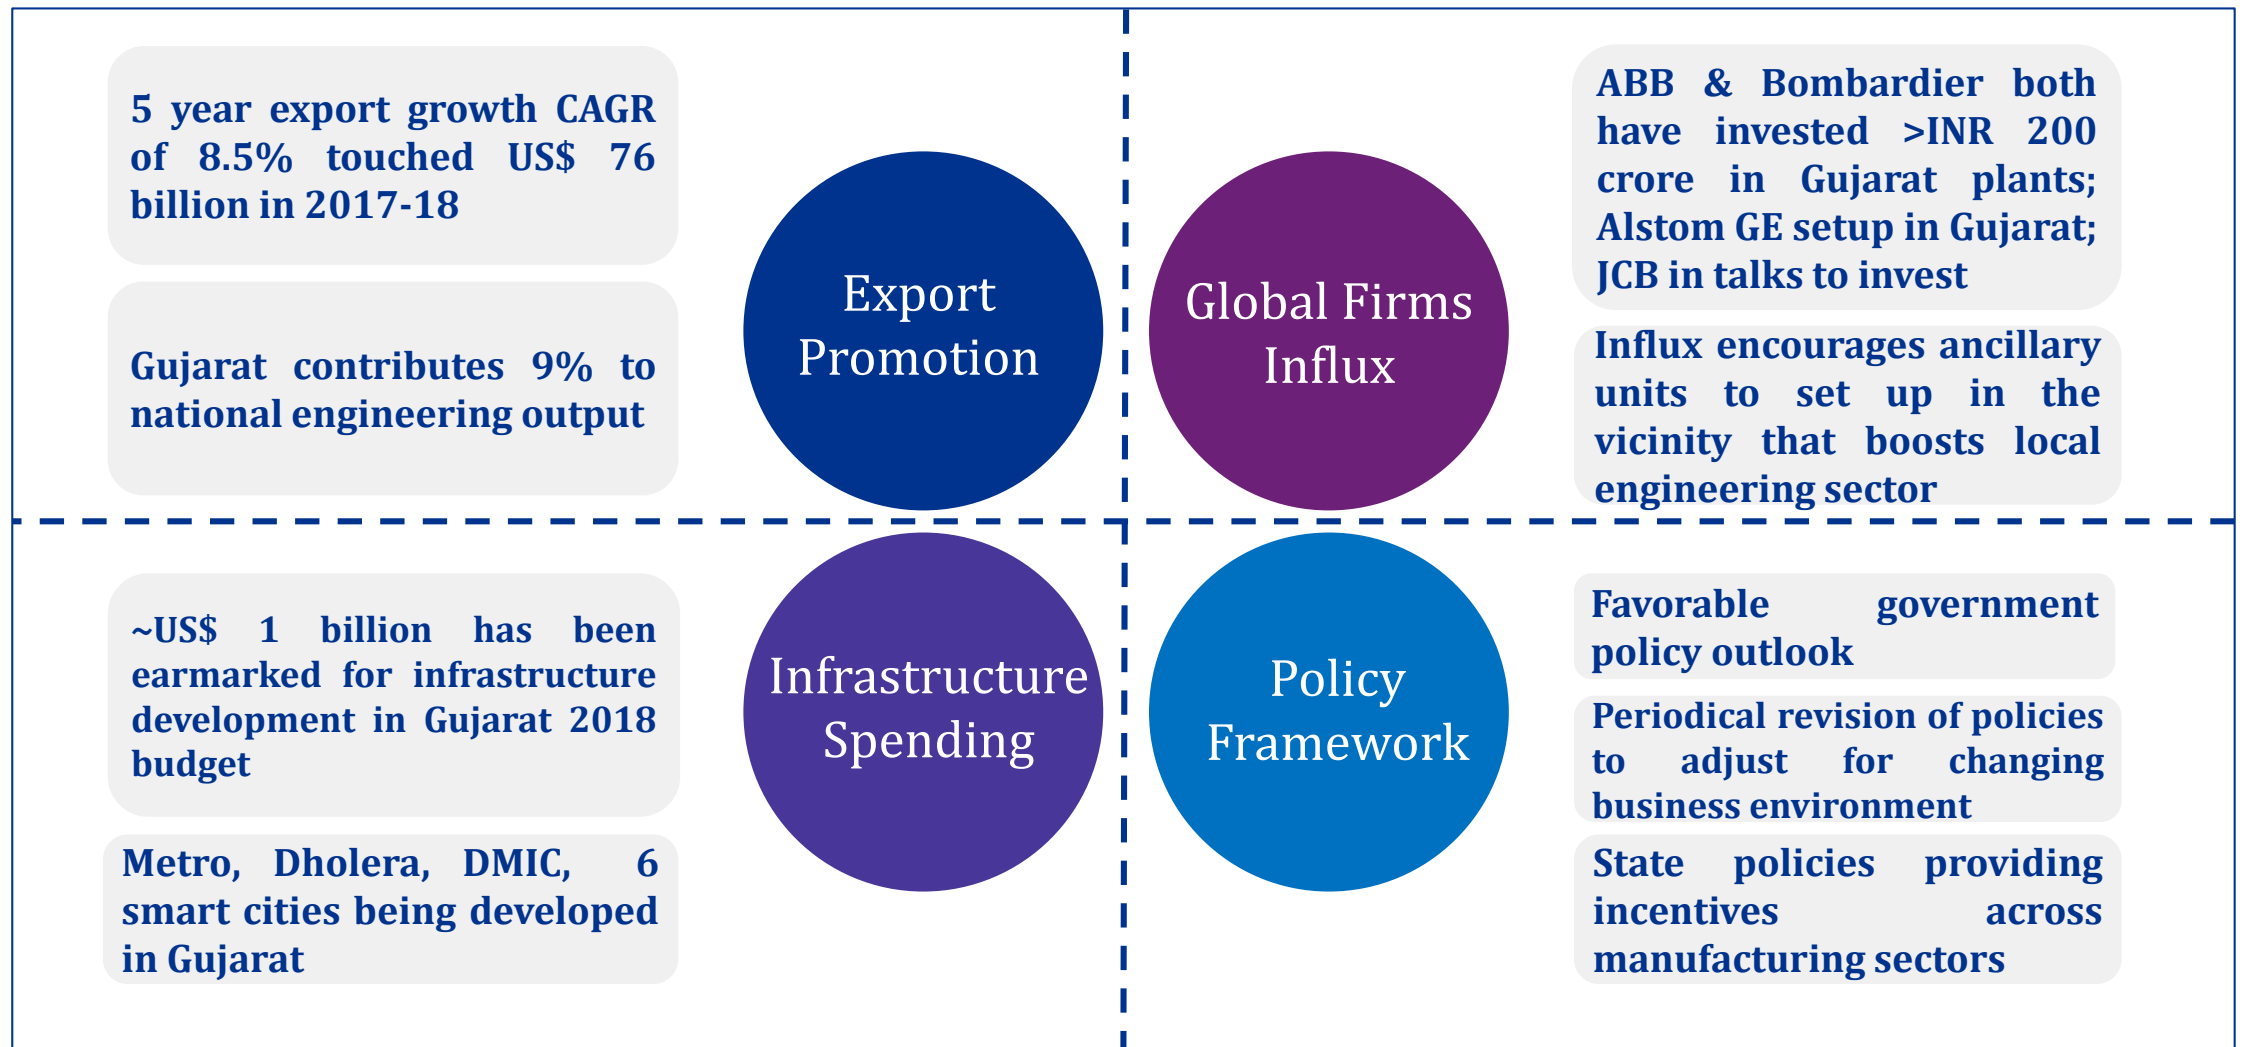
5 year export growth CAGR of 8.5% touched US$ 76 billion in 2017-18

Gujarat contributes 9% to national engineering output

Export Promotion

Global Firms Influx

ABB & Bombardier both have invested >INR 200 crore in Gujarat plants; Alstom GE setup in Gujarat; JCB in talks to invest

Influx encourages ancillary units to set up in the vicinity that boosts local engineering sector

~US$ 1 billion has been earmarked for infrastructure development in Gujarat 2018 budget

Metro, Dholera, DMIC, 6 smart cities being developed in Gujarat

Infrastructure Spending

Policy Framework

Favorable government policy outlook

Periodical revision of policies to adjust for changing business environment

State policies providing incentives across manufacturing sectors